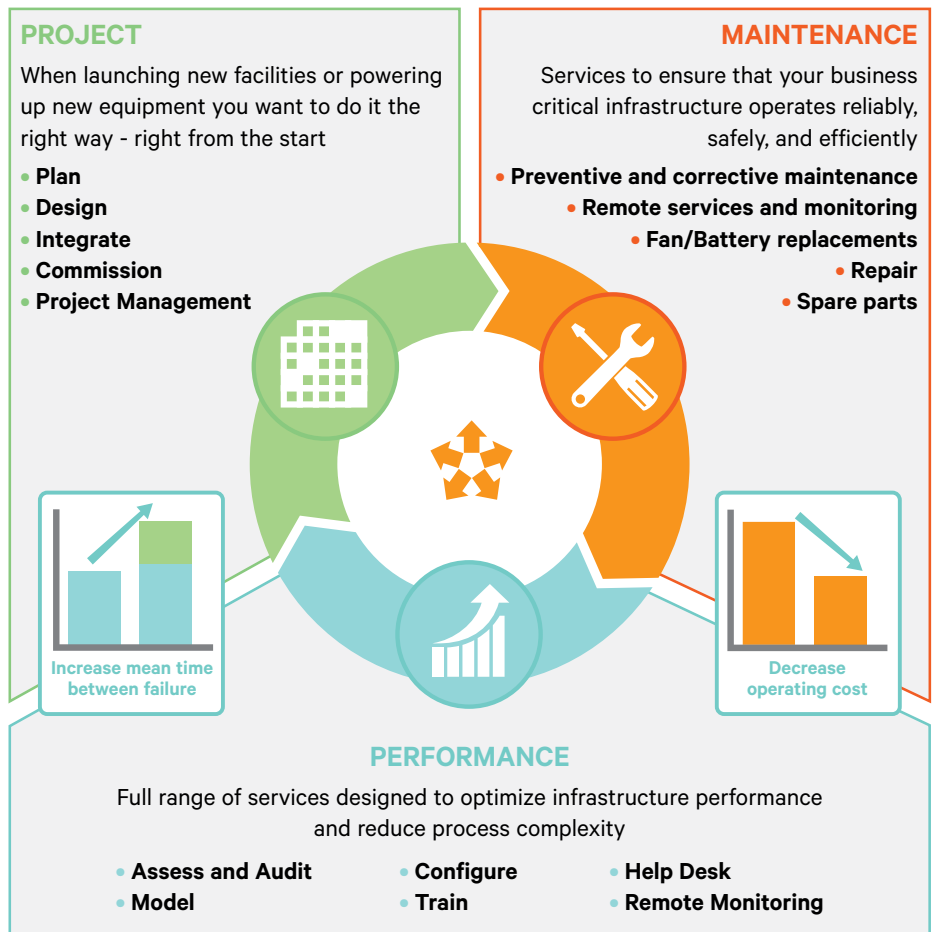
PROJECT

When launching new facilities or powering up new equipment you want to do it the right way - right from the start

• Plan
• Design
• Integrate
• Commission
• Project Management

MAINTENANCE

Services to ensure that your business critical infrastructure operates reliably, safely, and efficiently

• Preventive and corrective maintenance
• Remote services and monitoring
• Fan/Battery replacements
• Repair
• Spare parts

Increase mean time between failure

Decrease operating cost

PERFORMANCE

Full range of services designed to optimize infrastructure performance and reduce process complexity

• Assess and Audit
• Model
• Configure
• Train
• Help Desk
• Remote Monitoring